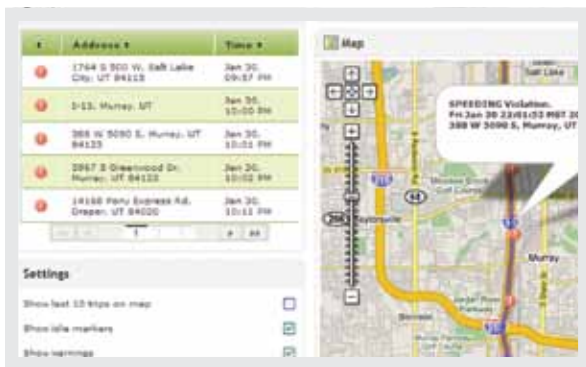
| # | Address ▾ | Time ▾ |
|---|---|---|
| | 1764 S 500 W, Salt Lake City, UT 84115 | Jan 30, 09:57 PM |
| | I-15, Murray, UT | Jan 30, 10:00 PM |
| | 388 W 5090 S, Murray, UT 84123 | Jan 30, 10:01 PM |
| | 3967 S Greenwood Dr, Murray, UT 84123 | Jan 30, 10:02 PM |
| | 14160 Pony Express Rd, Draper, UT 84020 | Jan 30, 10:11 PM |

1

Settings

Show last 10 trips on map

Show idle markers

Show warnings

Map

SPEEDING Violation.
Fri Jan 30 22:01:52 MST 20
388 W 5090 S, Murray, UT

Taylorsville

Murray